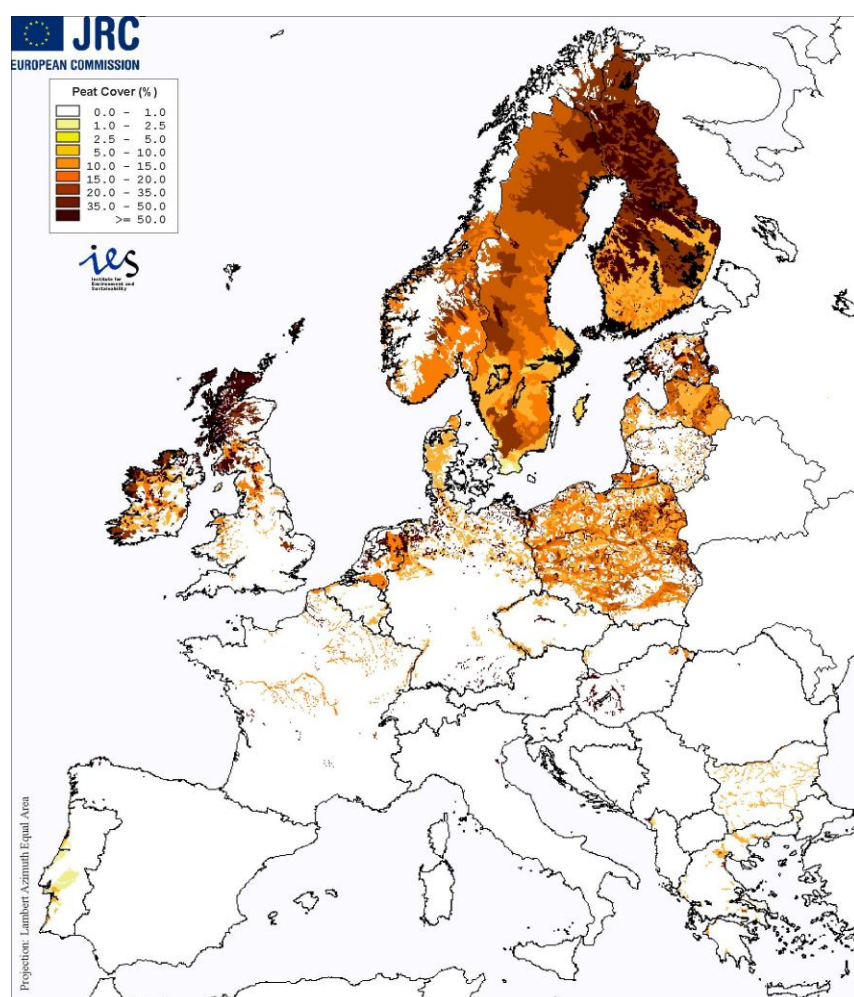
JRC
EUROPEAN COMMISSION

Peat Cover (%)
0.0 - 1.0
1.0 - 2.5
2.5 - 5.0
5.0 - 10.0
10.0 - 15.0
15.0 - 20.0
20.0 - 35.0
35.0 - 50.0
>= 50.0

ies
Institute for Environment and Sustainability

Projection: Lambert Azimuth Equal Area